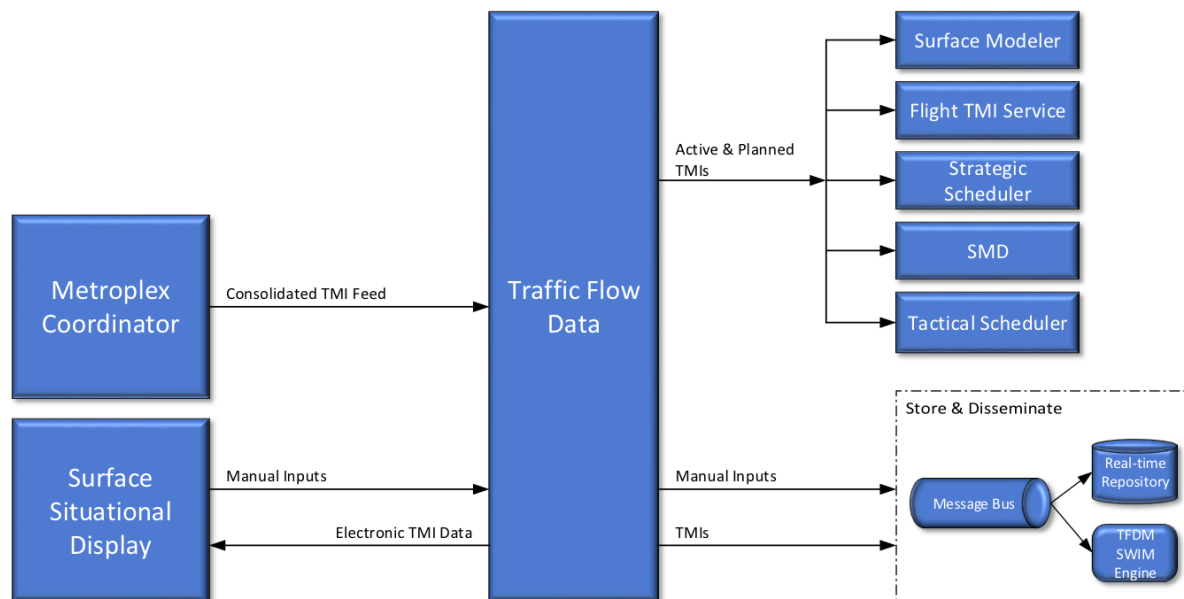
Surface Modeler

Flight TMI Service

Active & Planned TMIs

Strategic Scheduler

SMD

Tactical Scheduler

Metroplex Coordinator

Consolidated TMI Feed

Traffic Flow Data

Store & Disseminate

Surface Situational Display

Manual Inputs

Electronic TMI Data

Manual Inputs

TMIs

Message Bus

Real-time Repository

TFDM SWIM Engine